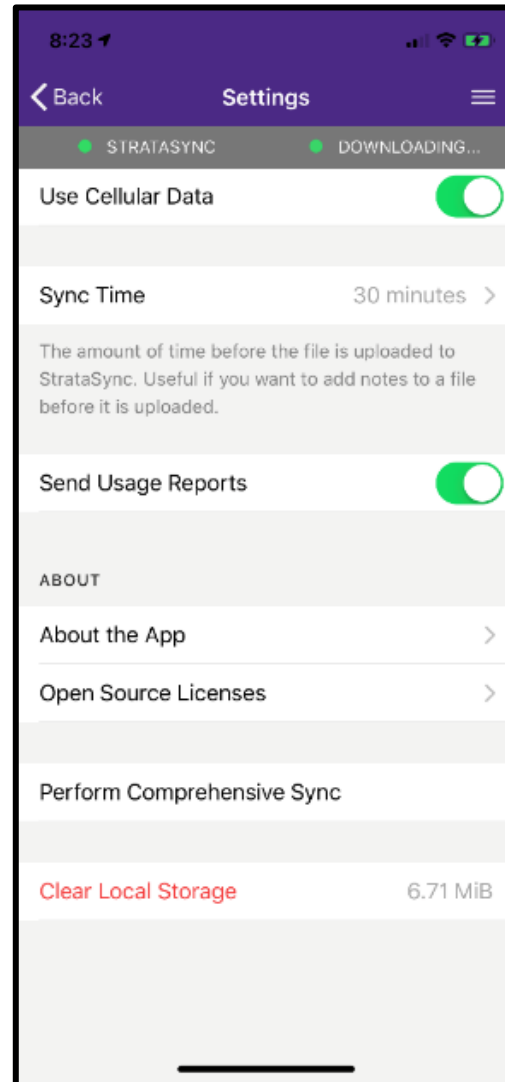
8:23

Back
Settings

STRATASYNC
DOWNLOADING...

Use Cellular Data

Sync Time
30 minutes

The amount of time before the file is uploaded to StrataSync. Useful if you want to add notes to a file before it is uploaded.

Send Usage Reports

ABOUT

About the App

Open Source Licenses

Perform Comprehensive Sync

Clear Local Storage
6.71 MiB